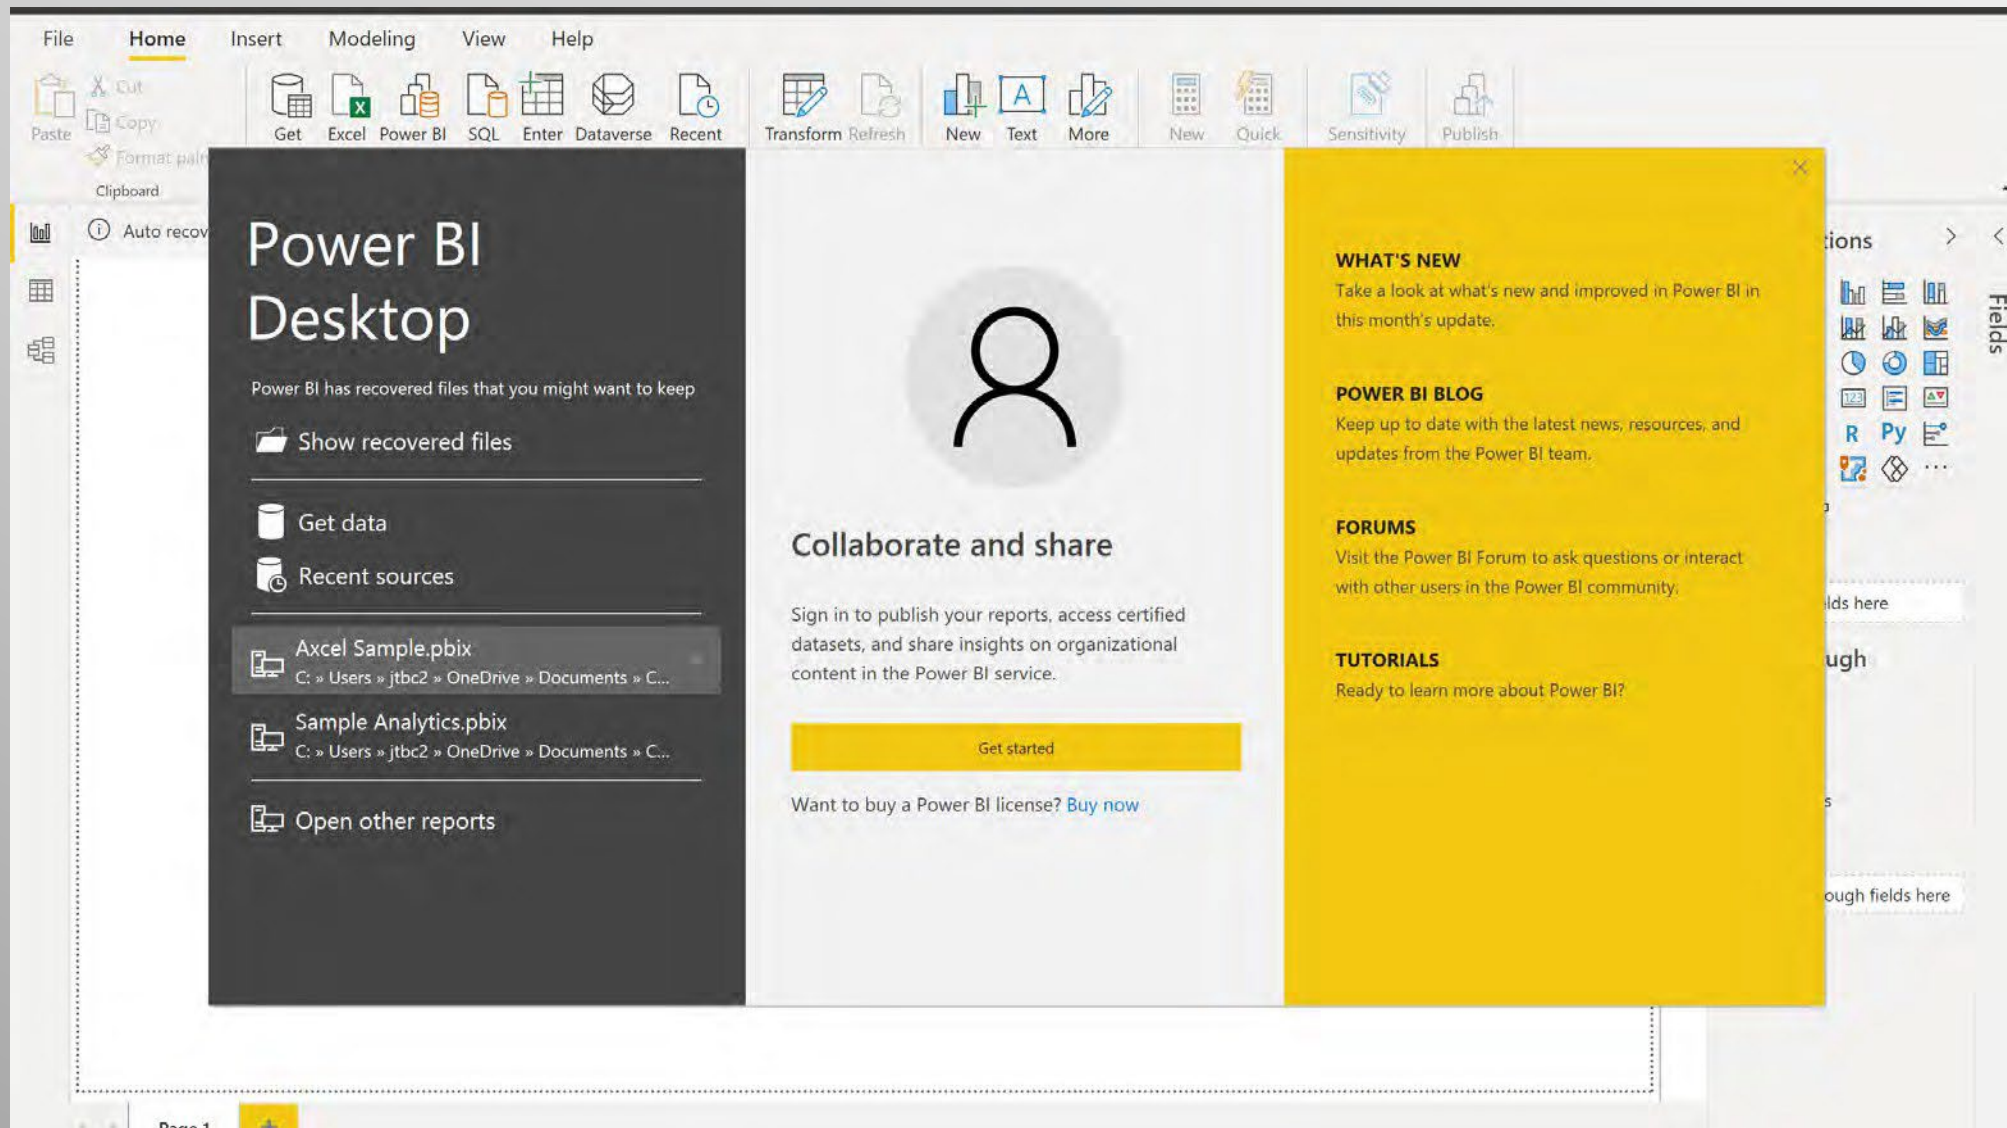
File Home Insert Modeling View Help

Paste Cut Copy Format pai Clipboard

Get Excel Power BI SQL Enter Dataverse Recent Transform Refresh New Text More New Quick Sensitivity Publish

Auto recov

Power BI Desktop

Power BI has recovered files that you might want to keep

Show recovered files

Get data

Recent sources

Axcel Sample.pbix
C: » Users » jtbc2 » OneDrive » Documents » C...

Sample Analytics.pbix
C: » Users » jtbc2 » OneDrive » Documents » C...

Open other reports

Collaborate and share

Sign in to publish your reports, access certified datasets, and share insights on organizational content in the Power BI service.

Get started

Want to buy a Power BI license? Buy now

WHAT'S NEW
Take a look at what's new and improved in Power BI in this month's update.

POWER BI BLOG
Keep up to date with the latest news, resources, and updates from the Power BI team.

FORUMS
Visit the Power BI Forum to ask questions or interact with other users in the Power BI community.

TUTORIALS
Ready to learn more about Power BI?

tions

Fields

R Py ...

lds here

ugh

s

ough fields here

Page 1